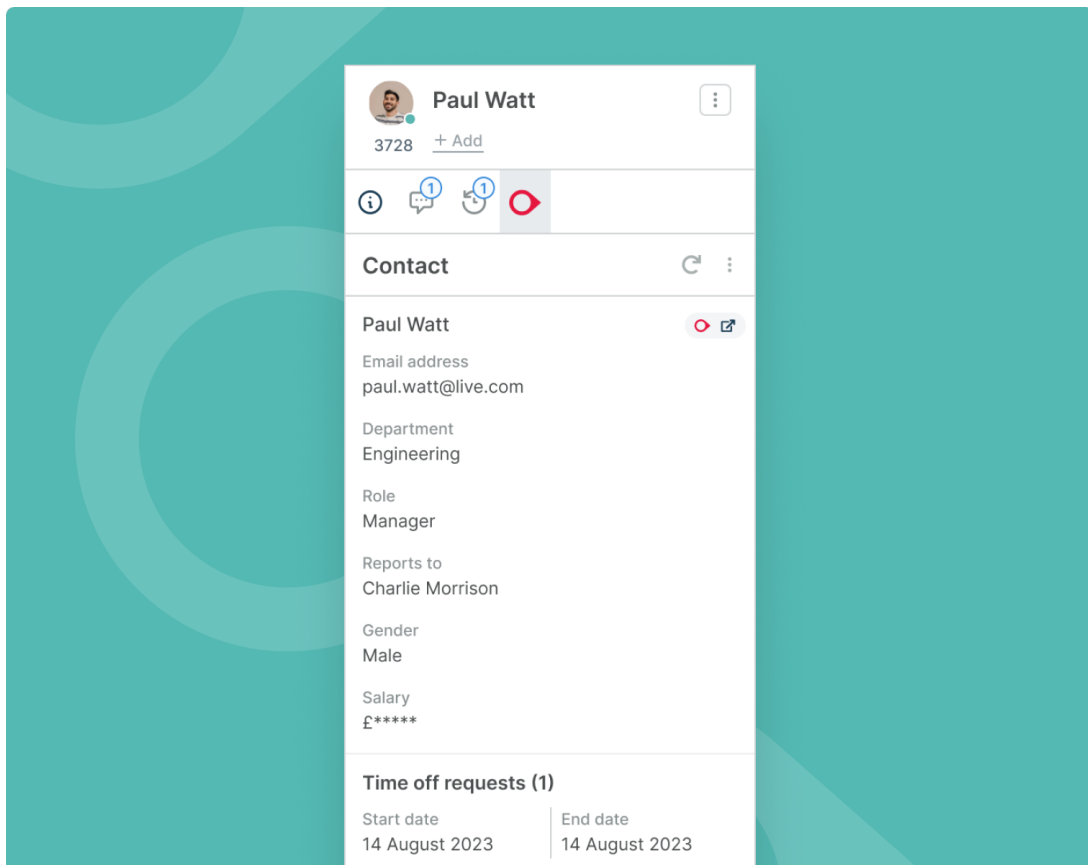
Paul Watt

3728 + Add

1 1

Contact

Paul Watt

Email address
paul.watt@live.com

Department
Engineering

Role
Manager

Reports to
Charlie Morrison

Gender
Male

Salary
£*****

Time off requests (1)

| Start date | End date |
|---|---|
| 14 August 2023 | 14 August 2023 |